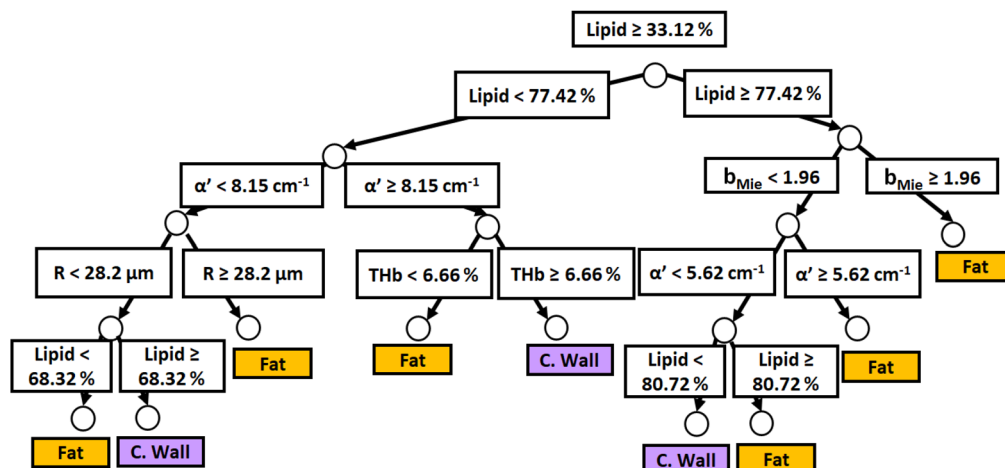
Lipid ≥ 33.12 %

Lipid < 77.42 %

Lipid ≥ 77.42 %

α' < 8.15 cm$^{-1}$

α' ≥ 8.15 cm$^{-1}$

$b_{Mie}$ < 1.96

$b_{Mie}$ ≥ 1.96

R < 28.2 μm

R ≥ 28.2 μm

THb < 6.66 %

THb ≥ 6.66 %

α' < 5.62 cm$^{-1}$

α' ≥ 5.62 cm$^{-1}$

Fat

Lipid < 68.32 %

Lipid ≥ 68.32 %

Fat

Fat

C. Wall

Lipid < 80.72 %

Lipid ≥ 80.72 %

Fat

Fat

C. Wall

C. Wall

Fat